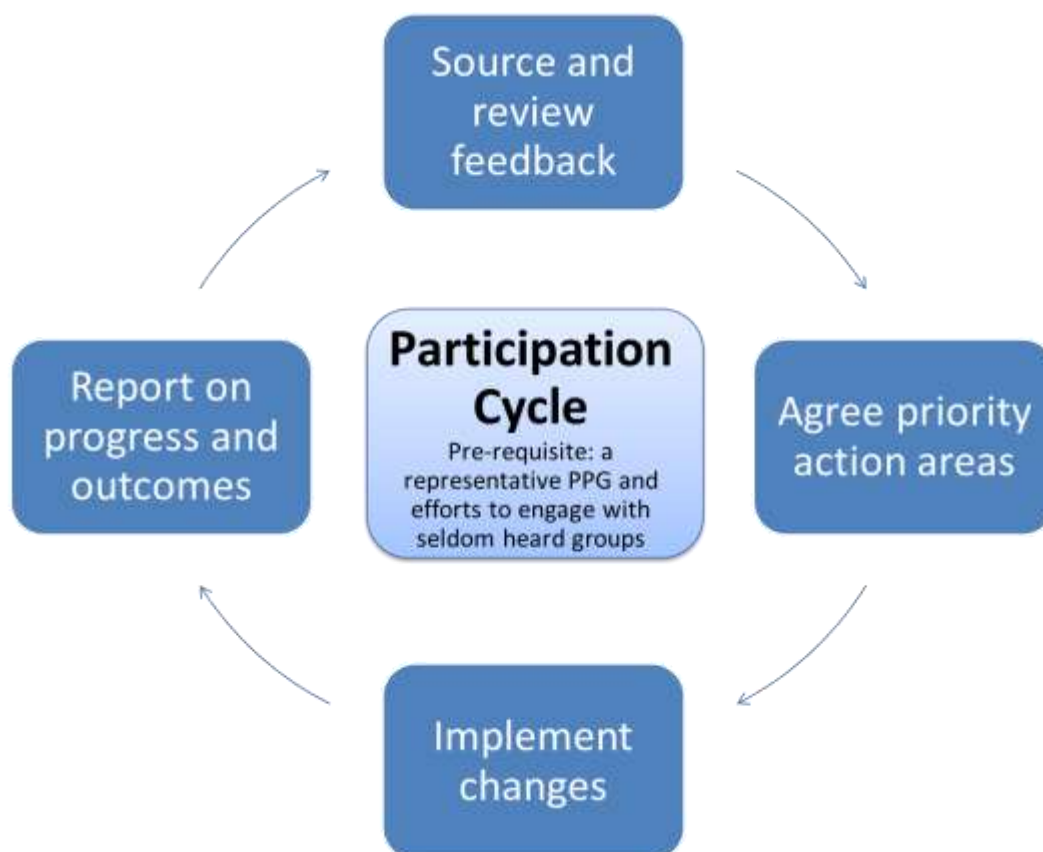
Source and review feedback

Participation Cycle

Pre-requisite: a representative PPG and efforts to engage with seldom heard groups

Agree priority action areas

Implement changes

Report on progress and outcomes